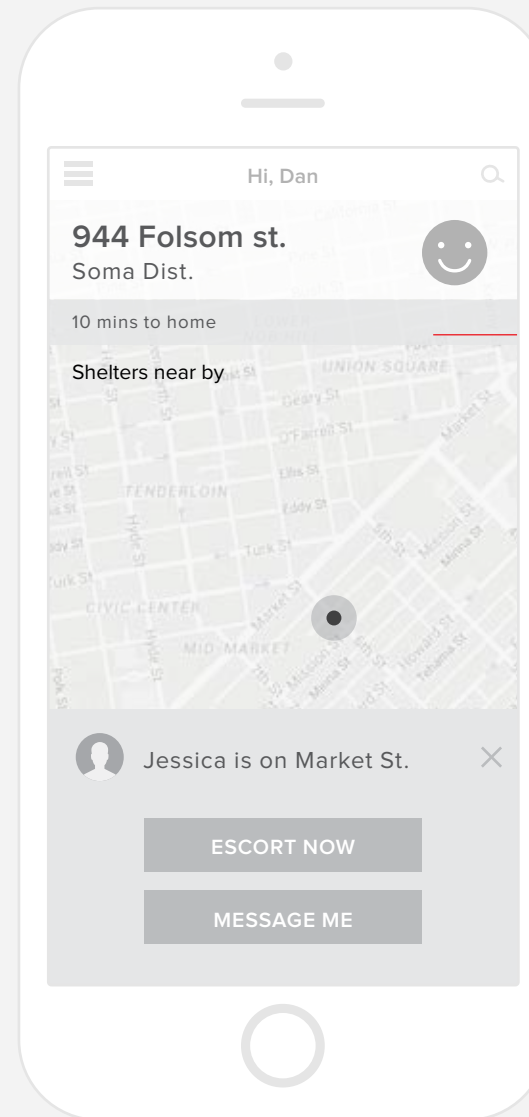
Hi, Dan

944 Folsom st.
Soma Dist.

10 mins to home

Shelters near by

UNION SQUARE
Geary St
O'Farrell St
Ellis St
Eddy St
TENDERLOIN
Turk St
Hyde St
CIVIC CENTER
MID-MARKET
Market St
Mission St
Minna St
Howard St
Tehama St
5th St
7th St
Polk St
Market St

Jessica is on Market St.

ESCORT NOW

MESSAGE ME